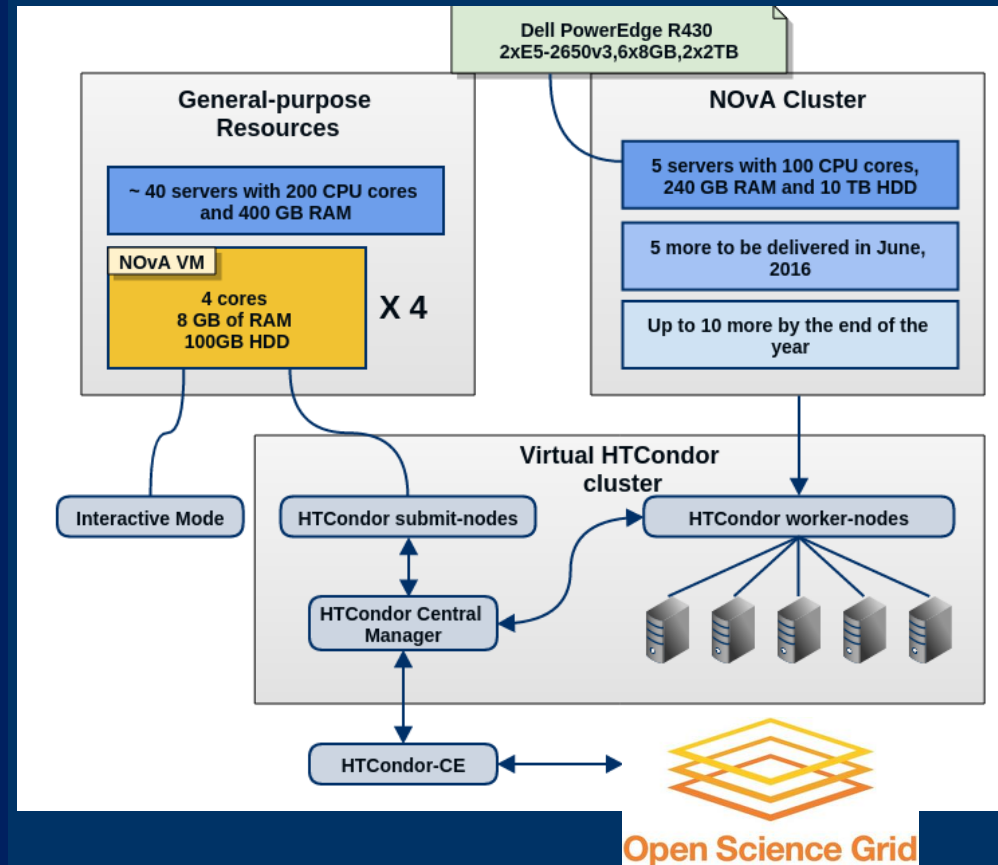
Dell PowerEdge R430
2xE5-2650v3,6x8GB,2x2TB

General-purpose Resources

~ 40 servers with 200 CPU cores and 400 GB RAM

NOvA VM

4 cores
8 GB of RAM
100GB HDD

X 4

NOvA Cluster

5 servers with 100 CPU cores, 240 GB RAM and 10 TB HDD

5 more to be delivered in June, 2016

Up to 10 more by the end of the year

Virtual HTCondor cluster

Interactive Mode

HTCondor submit-nodes

HTCondor worker-nodes

HTCondor Central Manager

HTCondor-CE

Open Science Grid